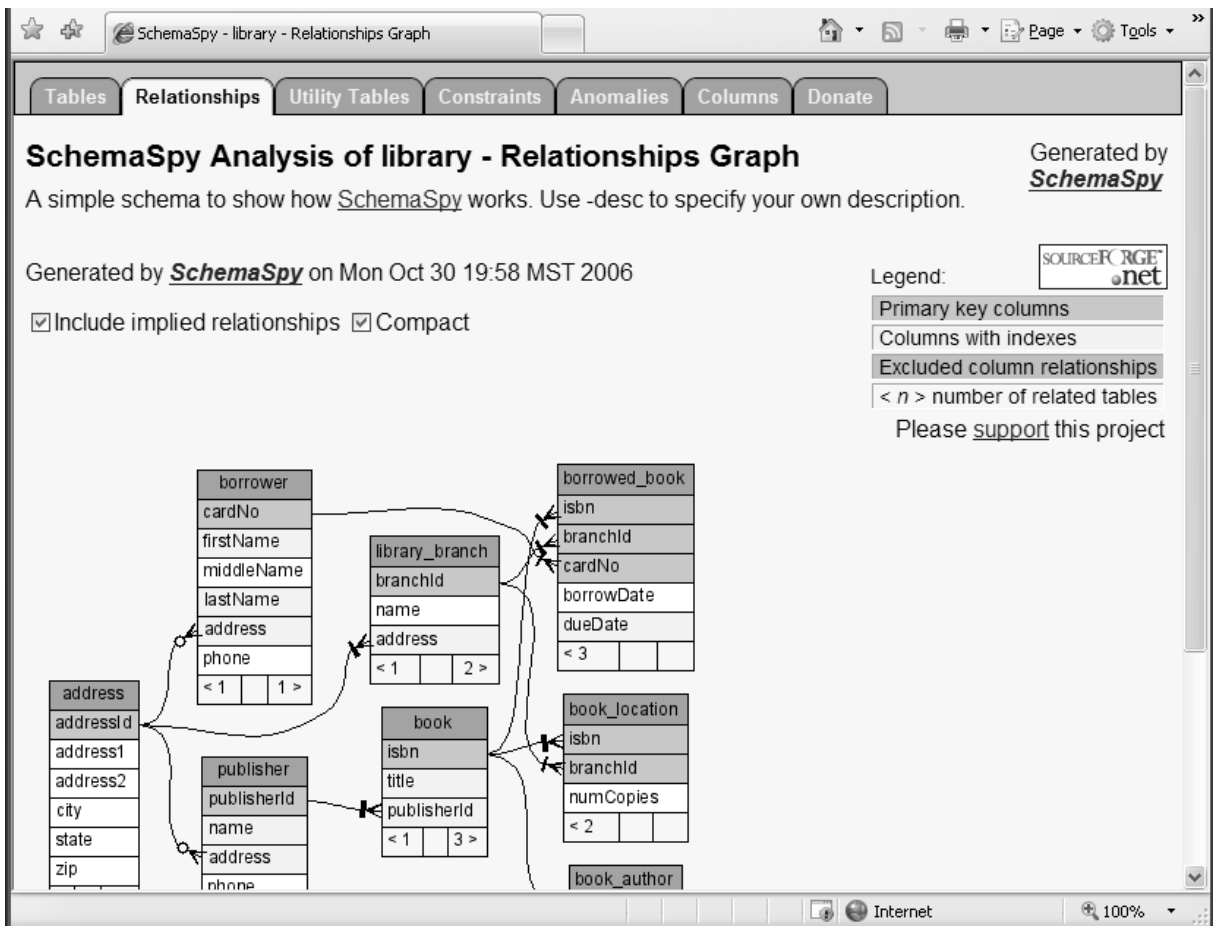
SchemaSpy - library - Relationships Graph

Page ▾ Tools ▾

Tables Relationships Utility Tables Constraints Anomalies Columns Donate

SchemaSpy Analysis of library - Relationships Graph

Generated by SchemaSpy

A simple schema to show how SchemaSpy works. Use -desc to specify your own description.

Generated by SchemaSpy on Mon Oct 30 19:58 MST 2006

SOURCEFORGE .net

Legend:

| Primary key columns |
|---|
| Columns with indexes |
| Excluded column relationships |
| < n > number of related tables |

Please support this project

☑Include implied relationships ☑Compact

| borrower | | |
|---|---|---|
| cardNo | | |
| firstName | | |
| middleName | | |
| lastName | | |
| address | | |
| phone | | |
| < 1 | | 1 > |

| library_branch | | |
|---|---|---|
| branchId | | |
| name | | |
| address | | |
| < 1 | | 2 > |

| borrowed_book | | |
|---|---|---|
| isbn | | |
| branchId | | |
| cardNo | | |
| borrowDate | | |
| dueDate | | |
| < 3 | | |

| address |
|---|
| addressId |
| address1 |
| address2 |
| city |
| state |
| zip |

| book | | |
|---|---|---|
| isbn | | |
| title | | |
| publisherId | | |
| < 1 | | 3 > |

| book_location | | |
|---|---|---|
| isbn | | |
| branchId | | |
| numCopies | | |
| < 2 | | |

| publisher |
|---|
| publisherId |
| name |
| address |
| phone |

book_author

Internet 100%